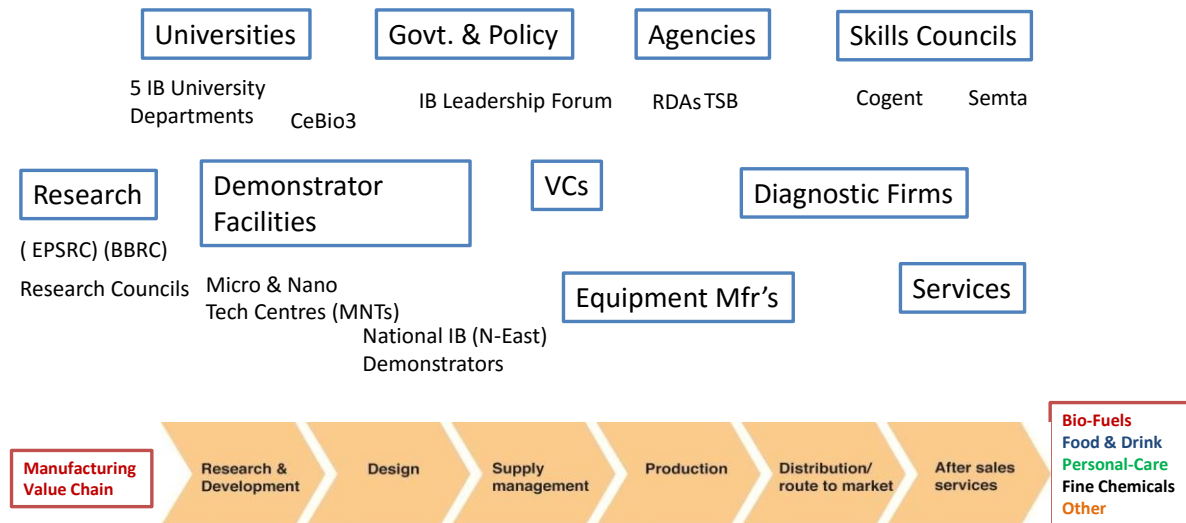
Universities

5 IB University Departments

CeBio3

Govt. & Policy

IB Leadership Forum

Agencies

RDAs TSB

Skills Councils

Cogent

Semta

Research

( EPSRC) (BBRC)

Research Councils

Demonstrator Facilities

Micro & Nano Tech Centres (MNTs)

National IB (N-East) Demonstrators

VCs

Diagnostic Firms

Equipment Mfr's

Services

Manufacturing Value Chain

Research & Development

Design

Supply management

Production

Distribution/ route to market

After sales services

Bio-Fuels
Food & Drink
Personal-Care
Fine Chemicals
Other